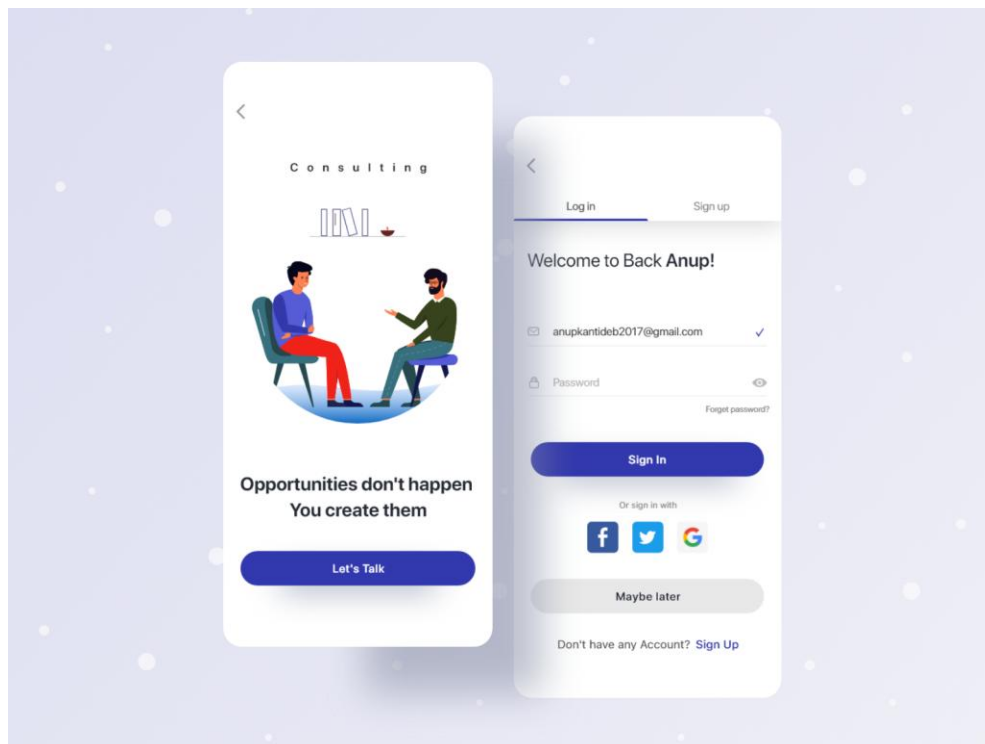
<

Consulting

Opportunities don't happen
You create them

Let's Talk

<

Log in

Sign up

Welcome to Back **Anup!**

anupkantideb2017@gmail.com ✓

Password

Forget password?

Sign In

Or sign in with

f

G

Maybe later

Don't have any Account? Sign Up